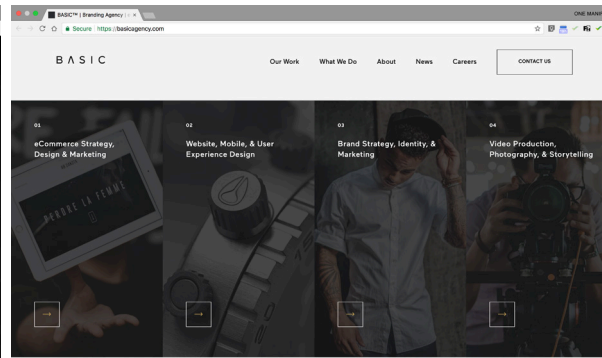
BASIC™ | Branding Agency | ×

ONE MAN

Secure https://basicagency.com

BASIC

Our Work What We Do About News Careers CONTACT US

01
eCommerce Strategy, Design & Marketing

02
Website, Mobile, & User Experience Design

03
Brand Strategy, Identity, & Marketing

04
Video Production, Photography, & Storytelling

PERDRE LA FEMME